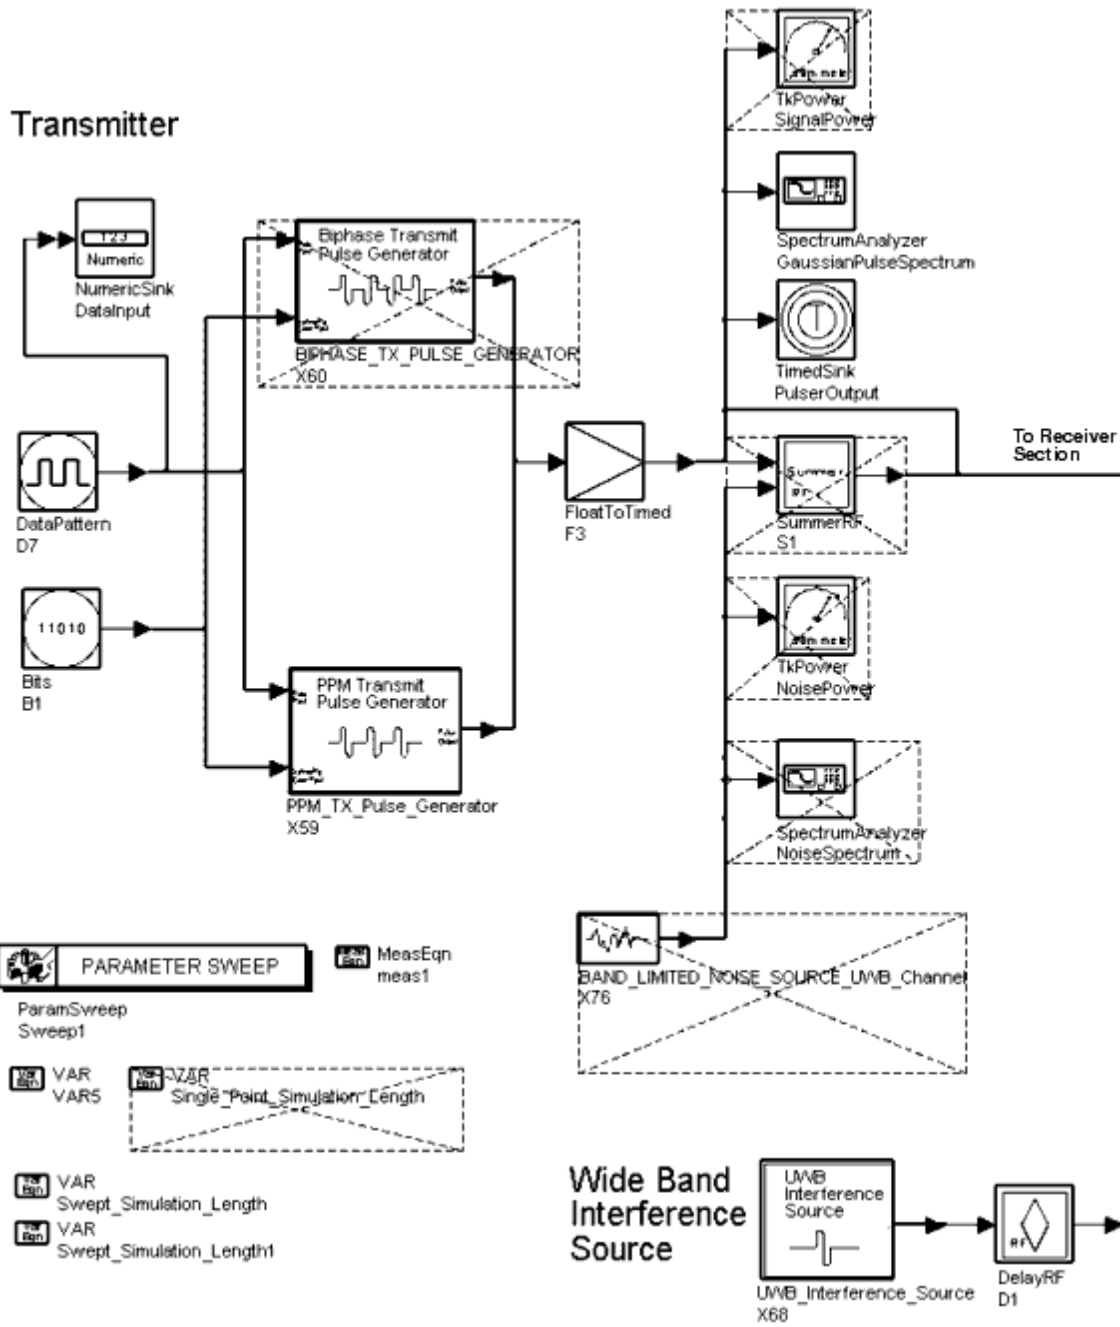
Transmitter

123
Numeric
NumericSink
DataInput

Biphase Transmit
Pulse Generator
BIPHASE_TX_PULSE_GENERATOR
X60

DataPattern
D7

11010
Bits
B1

PPM Transmit
Pulse Generator
PPM_TX_Pulse_Generator
X59

FloatToTimed
F3

TkPower
SignalPower

SpectrumAnalyzer
GaussianPulseSpectrum

TimedSink
PulserOutput

To Receiver
Section

Summer
RF
SummerRF
S1

TkPower
NoisePower

SpectrumAnalyzer
NoiseSpectrum

BAND_LIMITED_NOISE_SOURCE_UWB_Channel
X76

PARAMETER SWEEP
ParamSweep
Sweep1

MeasEqn
meas1

VAR
VAR5

VAR
Single_Point_Simulation_Length

VAR
Swept_Simulation_Length

VAR
Swept_Simulation_Length1

Wide Band
Interference
Source

UWB
Interference
Source
UWB_Interference_Source
X68

RF
DelayRF
D1